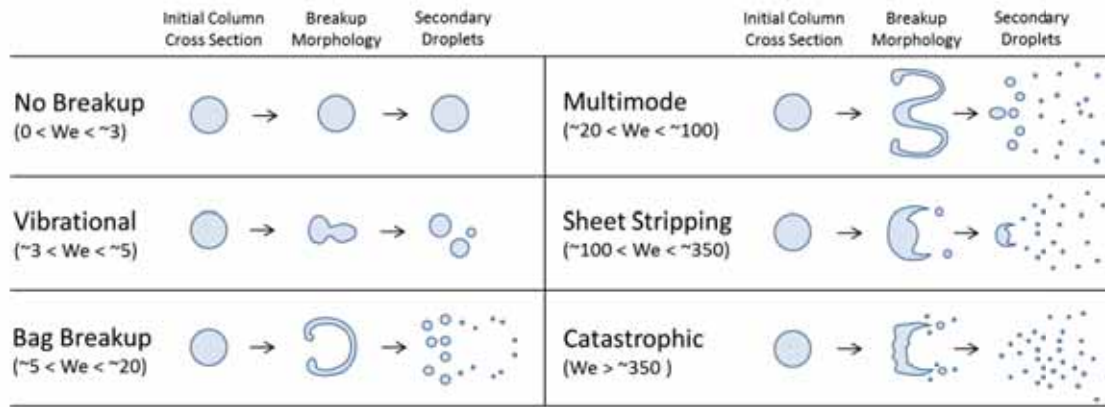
Initial Column Cross Section | Breakup Morphology | Secondary Droplets

No Breakup
(0 < We < ~3)

Vibrational
(~3 < We < ~5)

Bag Breakup
(~5 < We < ~20)

Initial Column Cross Section | Breakup Morphology | Secondary Droplets

Multimode
(~20 < We < ~100)

Sheet Stripping
(~100 < We < ~350)

Catastrophic
(We > ~350 )